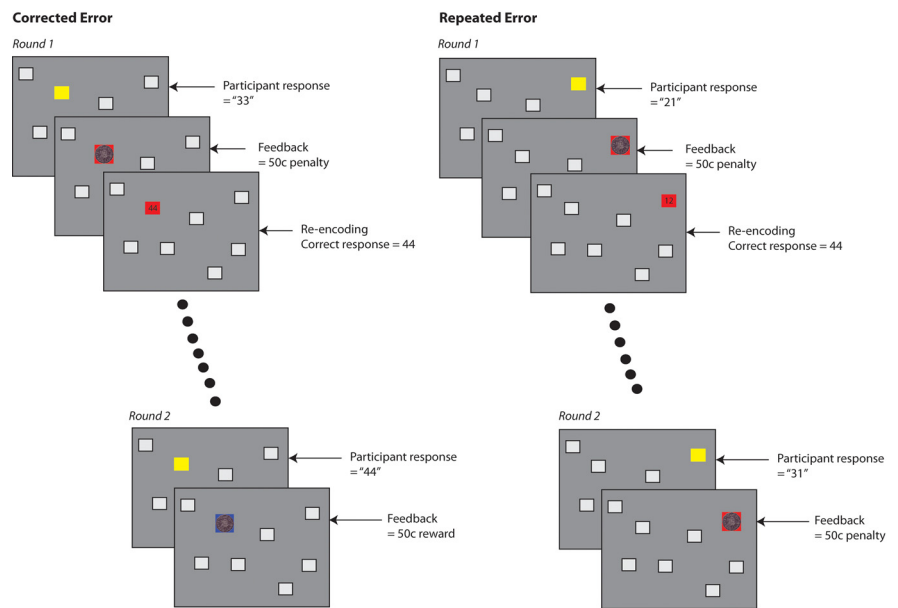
Corrected Error

Round 1

Participant response = "33"

Feedback = 50c penalty

44

Re-encoding
Correct response = 44

Round 2

Participant response = "44"

Feedback = 50c reward

Repeated Error

Round 1

Participant response = "21"

Feedback = 50c penalty

12

Re-encoding
Correct response = 44

Round 2

Participant response = "31"

Feedback = 50c penalty